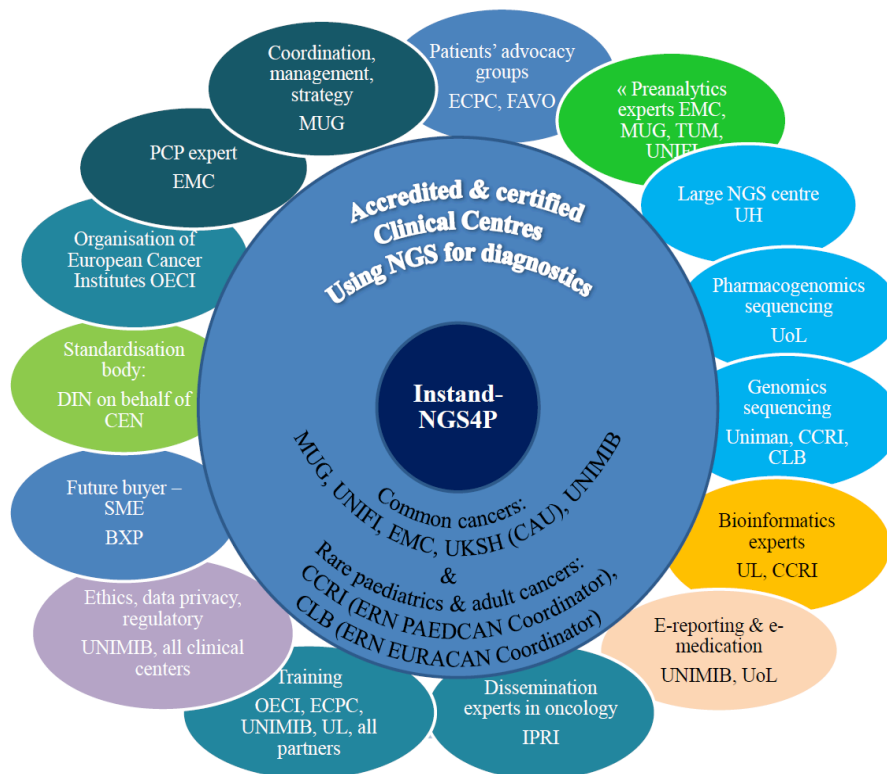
Coordination, management, strategy
MUG

Patients' advocacy groups
ECPC, FAVO

« Preanalytics experts EMC, MUG, TUM, UNIFI

Large NGS centre
UH

Pharmacogenomics sequencing
UoL

Genomics sequencing
Uniman, CCRI, CLB

Bioinformatics experts
UL, CCRI

E-reporting & e-medication
UNIMIB, UoL

Dissemination experts in oncology
IPRI

Training
OECI, ECPC, UNIMIB, UL, all partners

Ethics, data privacy, regulatory
UNIMIB, all clinical centers

Future buyer – SME
BXP

Standardisation body:
DIN on behalf of CEN

Organisation of European Cancer Institutes OECI

PCP expert
EMC

Accredited & certified Clinical Centres Using NGS for diagnostics

Instand-NGS4P

Common cancers:
MUG, UNIFI, EMC, UKSH (CAU), UNIMIB
&
Rare paediatrics & adult cancers:
CCRI (ERN PAEDCAN Coordinator),
CLB (ERN EURACAN Coordinator)